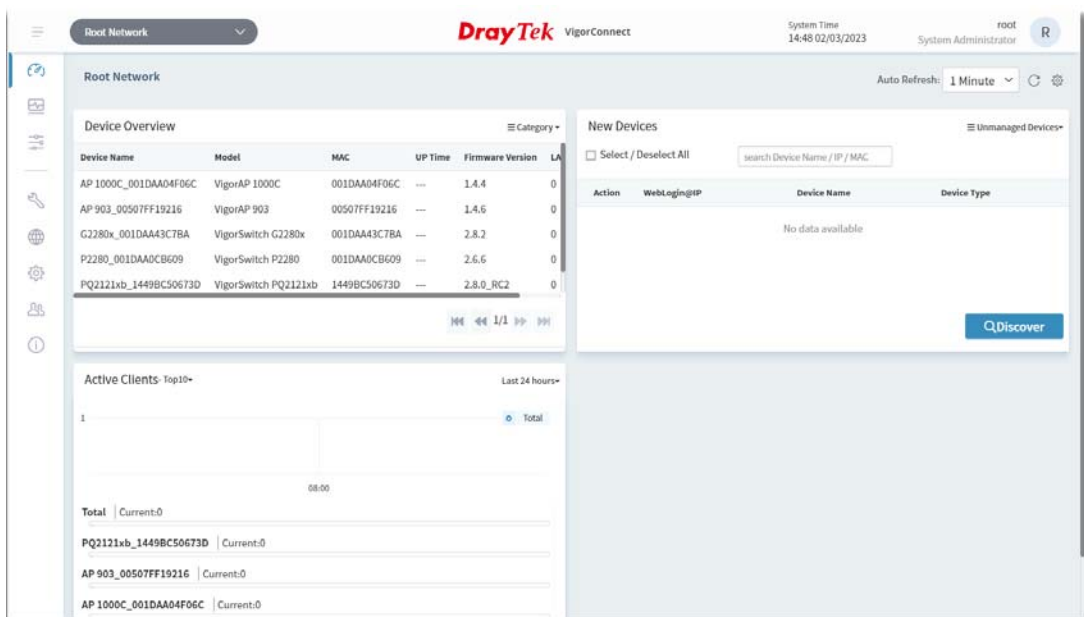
Root Network

DrayTek VigorConnect

System Time
14:48 02/03/2023

root
System Administrator
R

Root Network

Auto Refresh: 1 Minute

Device Overview
≡ Category ▾

| Device Name | Model | MAC | UP Time | Firmware Version | LA |
|---|---|---|---|---|---|
| AP 1000C_001DAA04F06C | VigorAP 1000C | 001DAA04F06C | --- | 1.4.4 | 0 |
| AP 903_00507FF19216 | VigorAP 903 | 00507FF19216 | --- | 1.4.6 | 0 |
| G2280x_001DAA43C7BA | VigorSwitch G2280x | 001DAA43C7BA | --- | 2.8.2 | 0 |
| P2280_001DAA0CB609 | VigorSwitch P2280 | 001DAA0CB609 | --- | 2.6.6 | 0 |
| PQ2121xb_1449BC50673D | VigorSwitch PQ2121xb | 1449BC50673D | --- | 2.8.0_RC2 | 0 |

1/1

New Devices
≡ Unmanaged Devices ▾

Select / Deselect All

search Device Name / IP / MAC

| Action | WebLogin@IP | Device Name | Device Type |
|---|---|---|---|

No data available

Discover

Active Clients- Top10 ▾
Last 24 hours ▾

1

Total

08:00

Total | Current:0

PQ2121xb_1449BC50673D | Current:0

AP 903_00507FF19216 | Current:0

AP 1000C_001DAA04F06C | Current:0